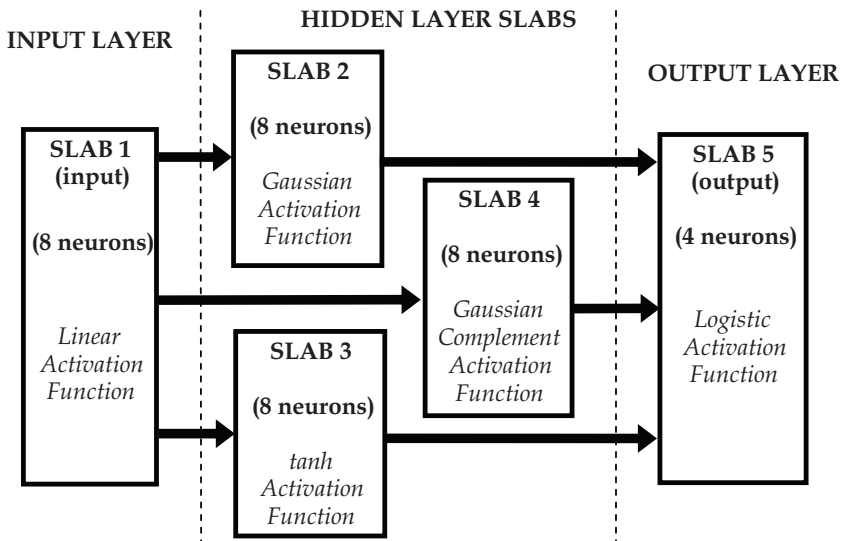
HIDDEN LAYER SLABS

INPUT LAYER

OUTPUT LAYER

SLAB 2

(8 neurons)

Gaussian Activation Function

SLAB 1 (input)

(8 neurons)

Linear Activation Function

SLAB 4

(8 neurons)

Gaussian Complement Activation Function

SLAB 5 (output)

(4 neurons)

Logistic Activation Function

SLAB 3

(8 neurons)

tanh Activation Function